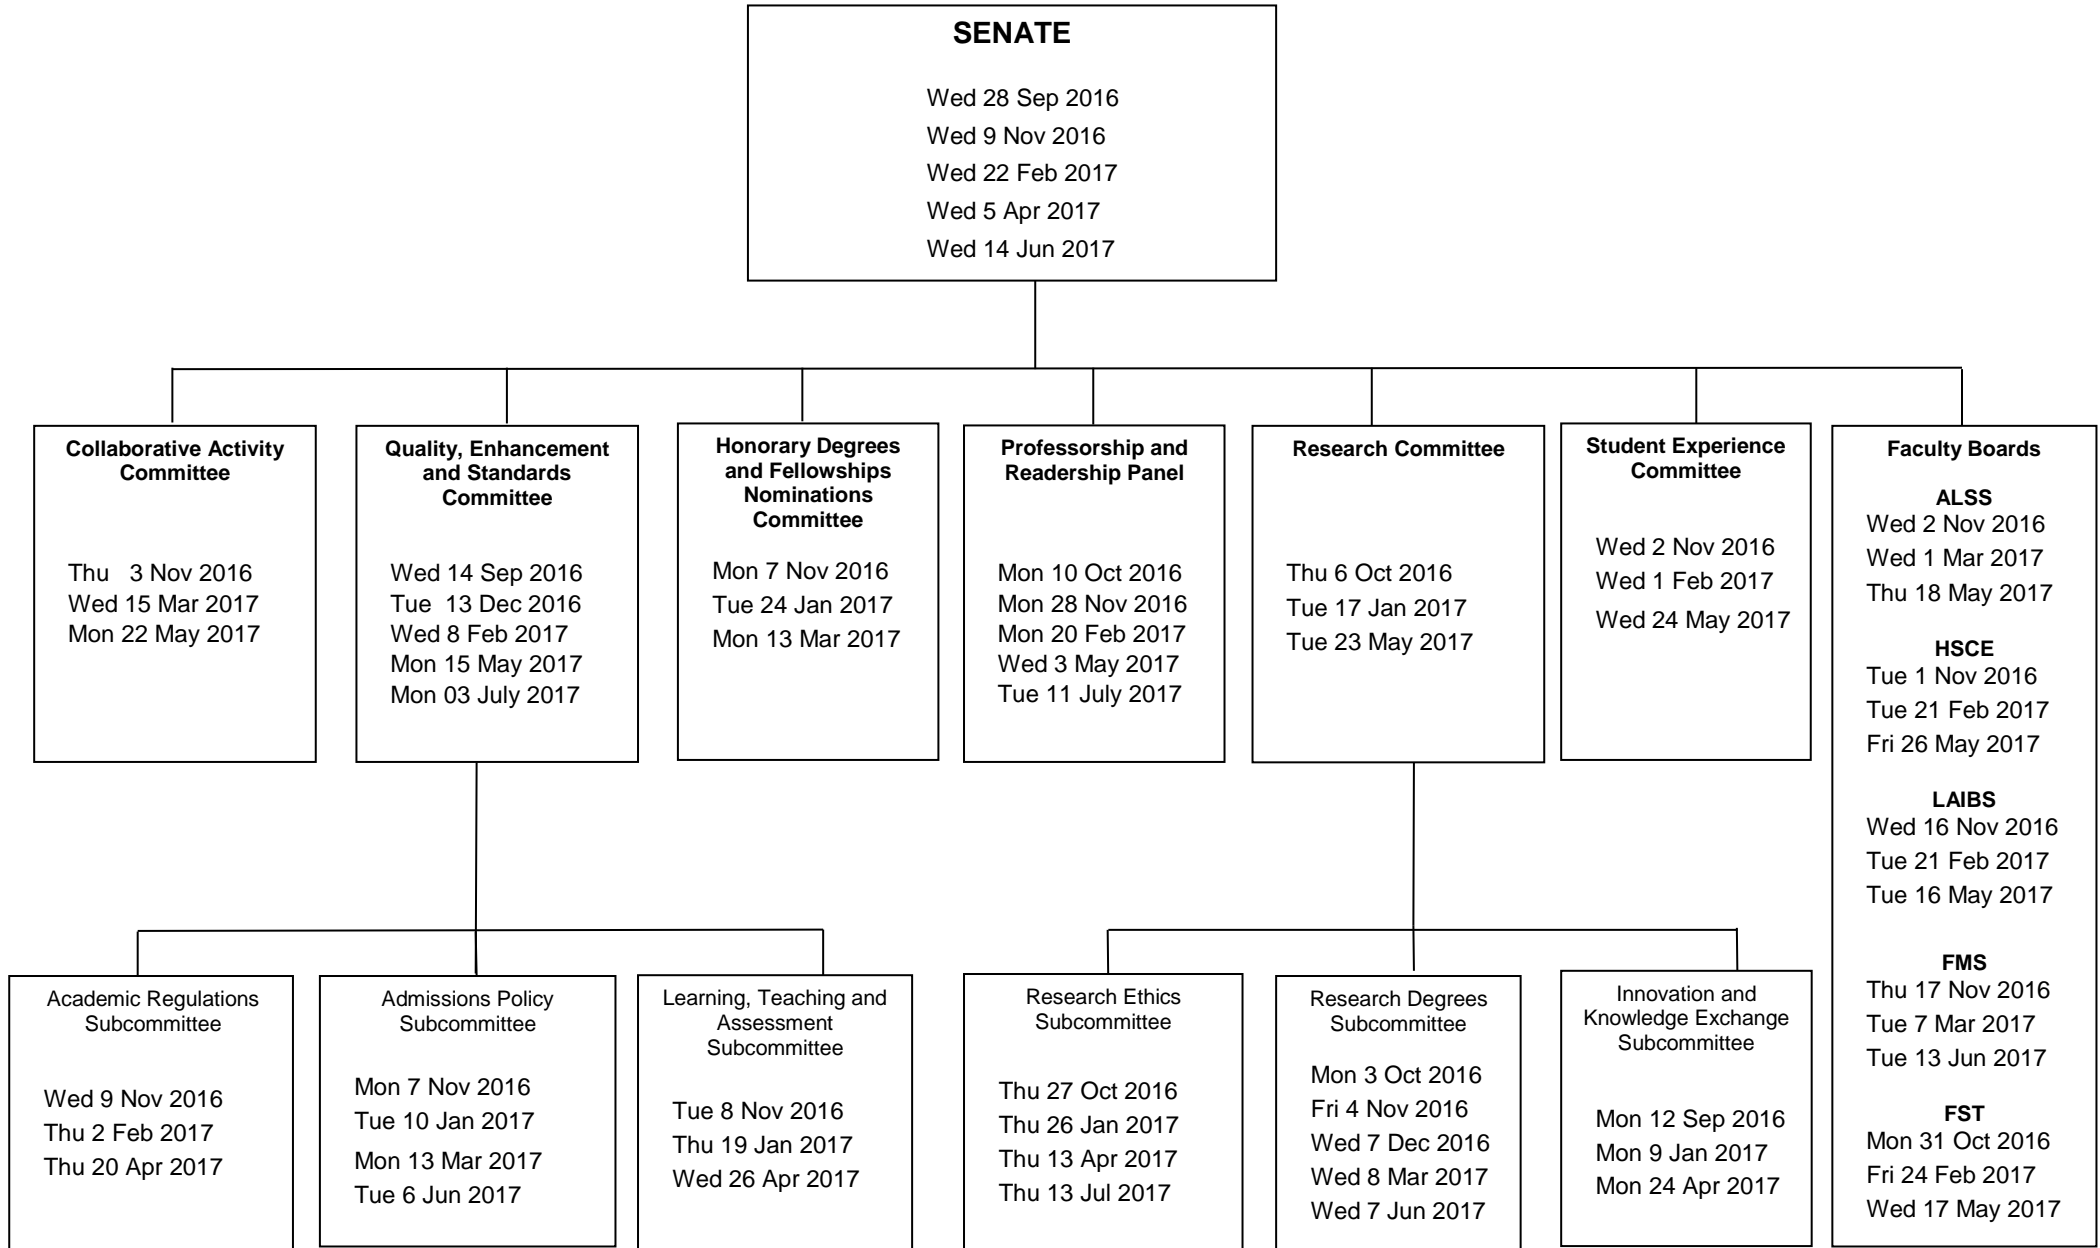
SENATE

Wed 28 Sep 2016
Wed 9 Nov 2016
Wed 22 Feb 2017
Wed 5 Apr 2017
Wed 14 Jun 2017

Collaborative Activity Committee

Thu 3 Nov 2016
Wed 15 Mar 2017
Mon 22 May 2017

Quality, Enhancement and Standards Committee

Wed 14 Sep 2016
Tue 13 Dec 2016
Wed 8 Feb 2017
Mon 15 May 2017
Mon 03 July 2017

Honorary Degrees and Fellowships Nominations Committee

Mon 7 Nov 2016
Tue 24 Jan 2017
Mon 13 Mar 2017

Professorship and Readership Panel

Mon 10 Oct 2016
Mon 28 Nov 2016
Mon 20 Feb 2017
Wed 3 May 2017
Tue 11 July 2017

Research Committee

Thu 6 Oct 2016
Tue 17 Jan 2017
Tue 23 May 2017

Student Experience Committee

Wed 2 Nov 2016
Wed 1 Feb 2017
Wed 24 May 2017

Faculty Boards

ALSS
Wed 2 Nov 2016
Wed 1 Mar 2017
Thu 18 May 2017

HSCE
Tue 1 Nov 2016
Tue 21 Feb 2017
Fri 26 May 2017

LAIBS
Wed 16 Nov 2016
Tue 21 Feb 2017
Tue 16 May 2017

FMS
Thu 17 Nov 2016
Tue 7 Mar 2017
Tue 13 Jun 2017

FST
Mon 31 Oct 2016
Fri 24 Feb 2017
Wed 17 May 2017

Academic Regulations Subcommittee

Wed 9 Nov 2016
Thu 2 Feb 2017
Thu 20 Apr 2017

Admissions Policy Subcommittee

Mon 7 Nov 2016
Tue 10 Jan 2017
Mon 13 Mar 2017
Tue 6 Jun 2017

Learning, Teaching and Assessment Subcommittee

Tue 8 Nov 2016
Thu 19 Jan 2017
Wed 26 Apr 2017

Research Ethics Subcommittee

Thu 27 Oct 2016
Thu 26 Jan 2017
Thu 13 Apr 2017
Thu 13 Jul 2017

Research Degrees Subcommittee

Mon 3 Oct 2016
Fri 4 Nov 2016
Wed 7 Dec 2016
Wed 8 Mar 2017
Wed 7 Jun 2017

Innovation and Knowledge Exchange Subcommittee

Mon 12 Sep 2016
Mon 9 Jan 2017
Mon 24 Apr 2017